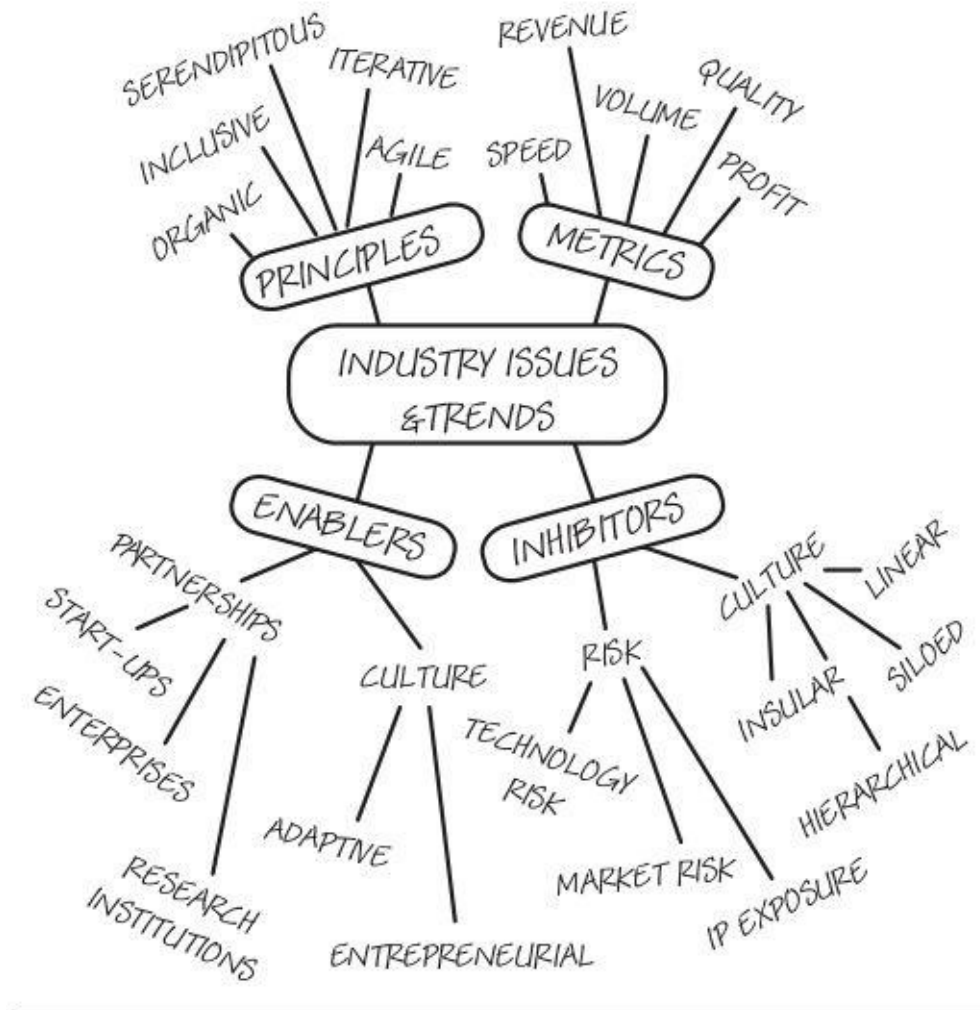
INDUSTRY ISSUES &TRENDS

PRINCIPLES
ORGANIC
INCLUSIVE
SERENDIPITOUS
ITERATIVE
AGILE

METRICS
SPEED
REVENUE
VOLUME
QUALITY
PROFIT

ENABLERS
PARTNERSHIPS
START-UPS
ENTERPRISES
RESEARCH INSTITUTIONS
CULTURE
ADAPTIVE
ENTREPRENEURIAL

INHIBITORS
RISK
TECHNOLOGY RISK
MARKET RISK
IP EXPOSURE
CULTURE
LINEAR
SILOED
INSULAR
HIERARCHICAL